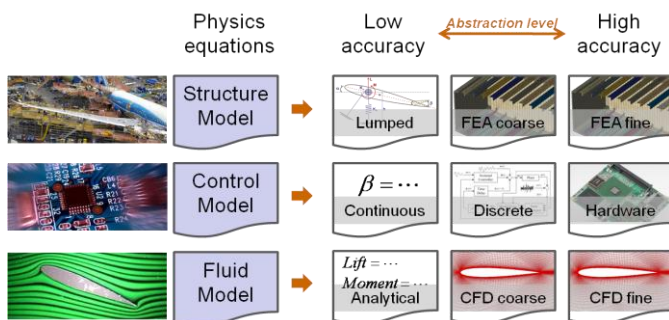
Physics equations

Low accuracy

Abstraction level

High accuracy

Structure Model

Lumped

FEA coarse

FEA fine

Control Model

$\beta = \cdots$

Continuous

Discrete

Hardware

Fluid Model

$Lift = \cdots$

$Moment = \cdots$

Analytical

CFD coarse

CFD fine